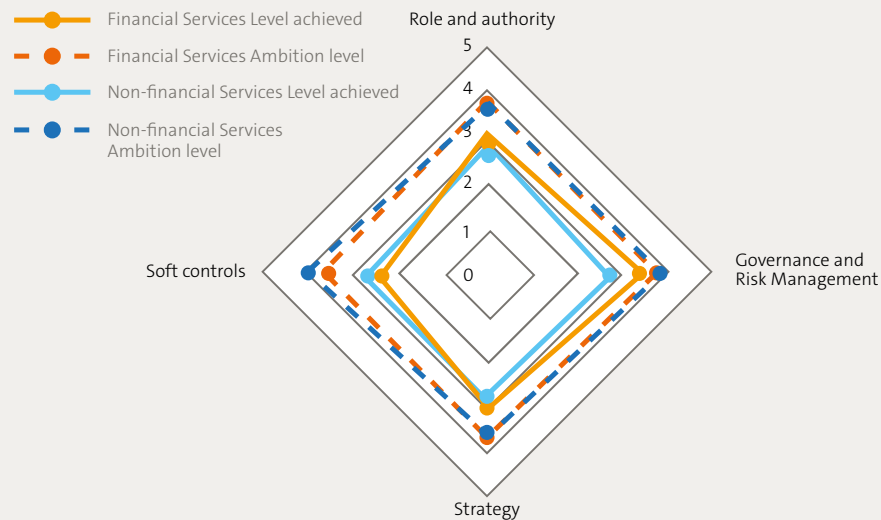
Financial Services Level achieved
Financial Services Ambition level
Non-financial Services Level achieved
Non-financial Services Ambition level

Role and authority
5
4
3
2
1
0
Governance and Risk Management
Strategy
Soft controls